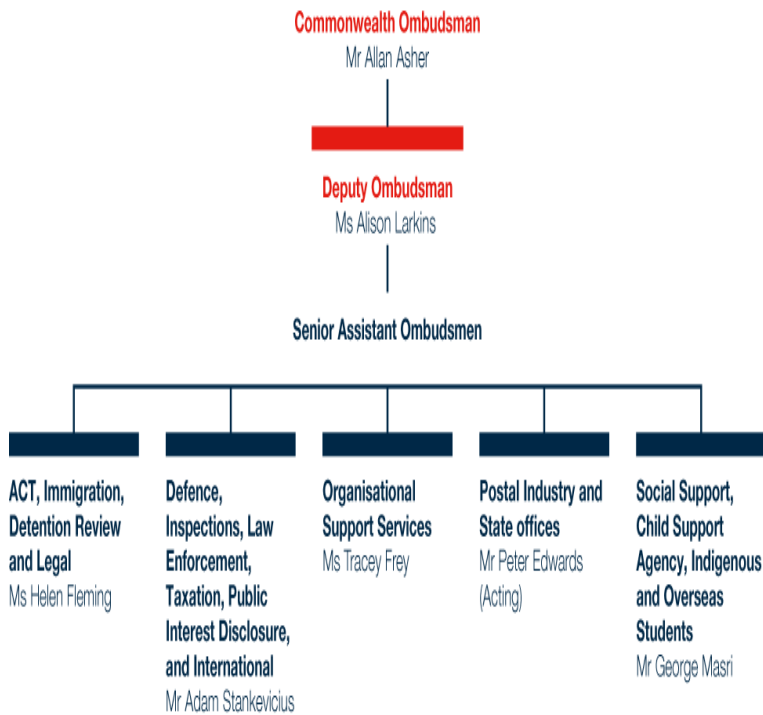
Commonwealth Ombudsman
Mr Allan Asher

Deputy Ombudsman
Ms Alison Larkins

Senior Assistant Ombudsmen

ACT, Immigration, Detention Review and Legal
Ms Helen Fleming

Defence, Inspections, Law Enforcement, Taxation, Public Interest Disclosure, and International
Mr Adam Stankevicius

Organisational Support Services
Ms Tracey Frey

Postal Industry and State offices
Mr Peter Edwards (Acting)

Social Support, Child Support Agency, Indigenous and Overseas Students
Mr George Masri